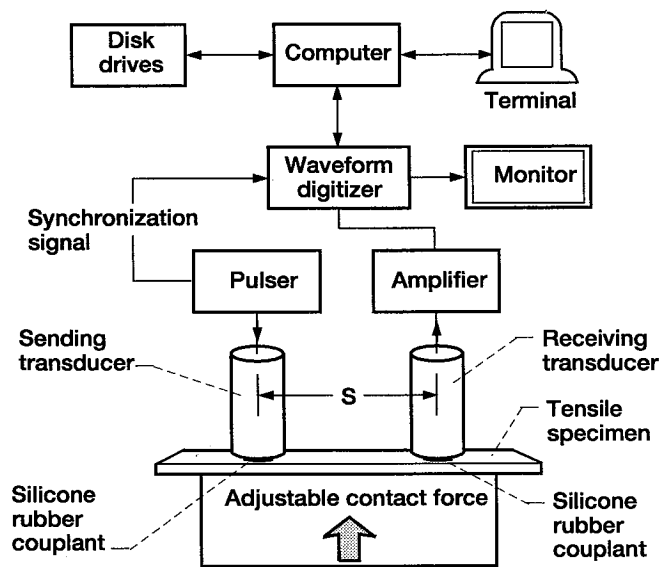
Disk drives

Computer

Terminal

Waveform digitizer

Monitor

Synchronization signal

Pulser

Amplifier

Sending transducer

Receiving transducer

S

Tensile specimen

Silicone rubber couplant

Adjustable contact force

Silicone rubber couplant